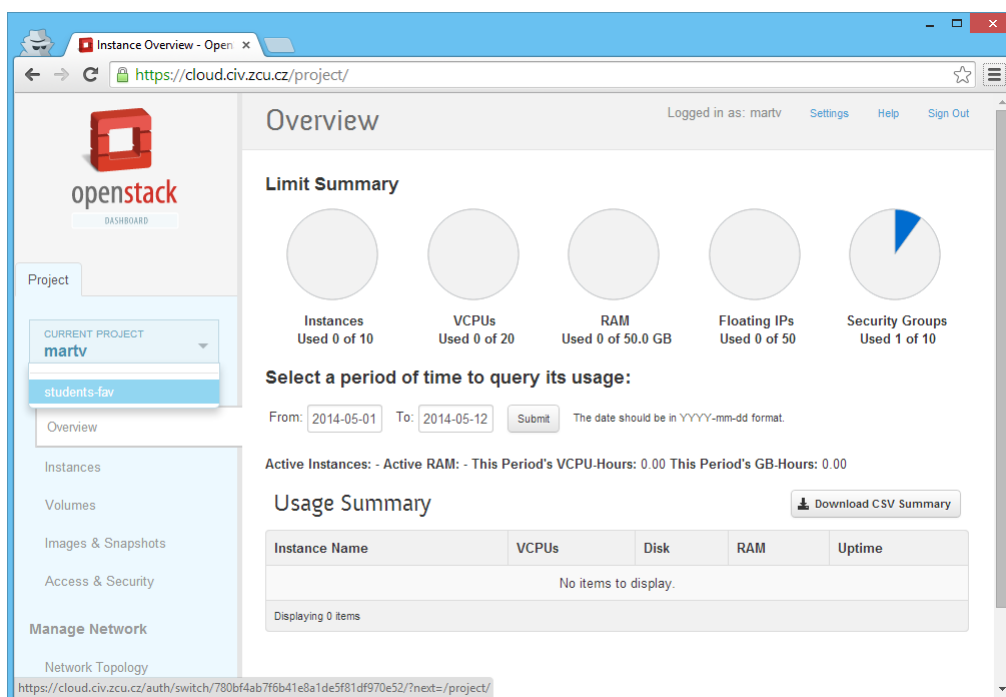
Instance Overview - Open ×

https://cloud.civ.zcu.cz/project/

openstack
DASHBOARD

Project

CURRENT PROJECT
martv

students-fav

Overview

Instances

Volumes

Images & Snapshots

Access & Security

Manage Network

Network Topology

Overview

Logged in as: martv Settings Help Sign Out

Limit Summary

Instances
Used 0 of 10

VCPUs
Used 0 of 20

RAM
Used 0 of 50.0 GB

Floating IPs
Used 0 of 50

Security Groups
Used 1 of 10

Select a period of time to query its usage:

From: 2014-05-01 To: 2014-05-12 Submit The date should be in YYYY-mm-dd format.

Active Instances: - Active RAM: - This Period's VCPU-Hours: 0.00 This Period's GB-Hours: 0.00

Usage Summary

Download CSV Summary

| Instance Name | VCPUs | Disk | RAM | Uptime |
|---|---|---|---|---|
| No items to display. | | | | |

Displaying 0 items

https://cloud.civ.zcu.cz/auth/switch/780bf4ab7f6b41e8a1de5f81df970e52/?next=/project/